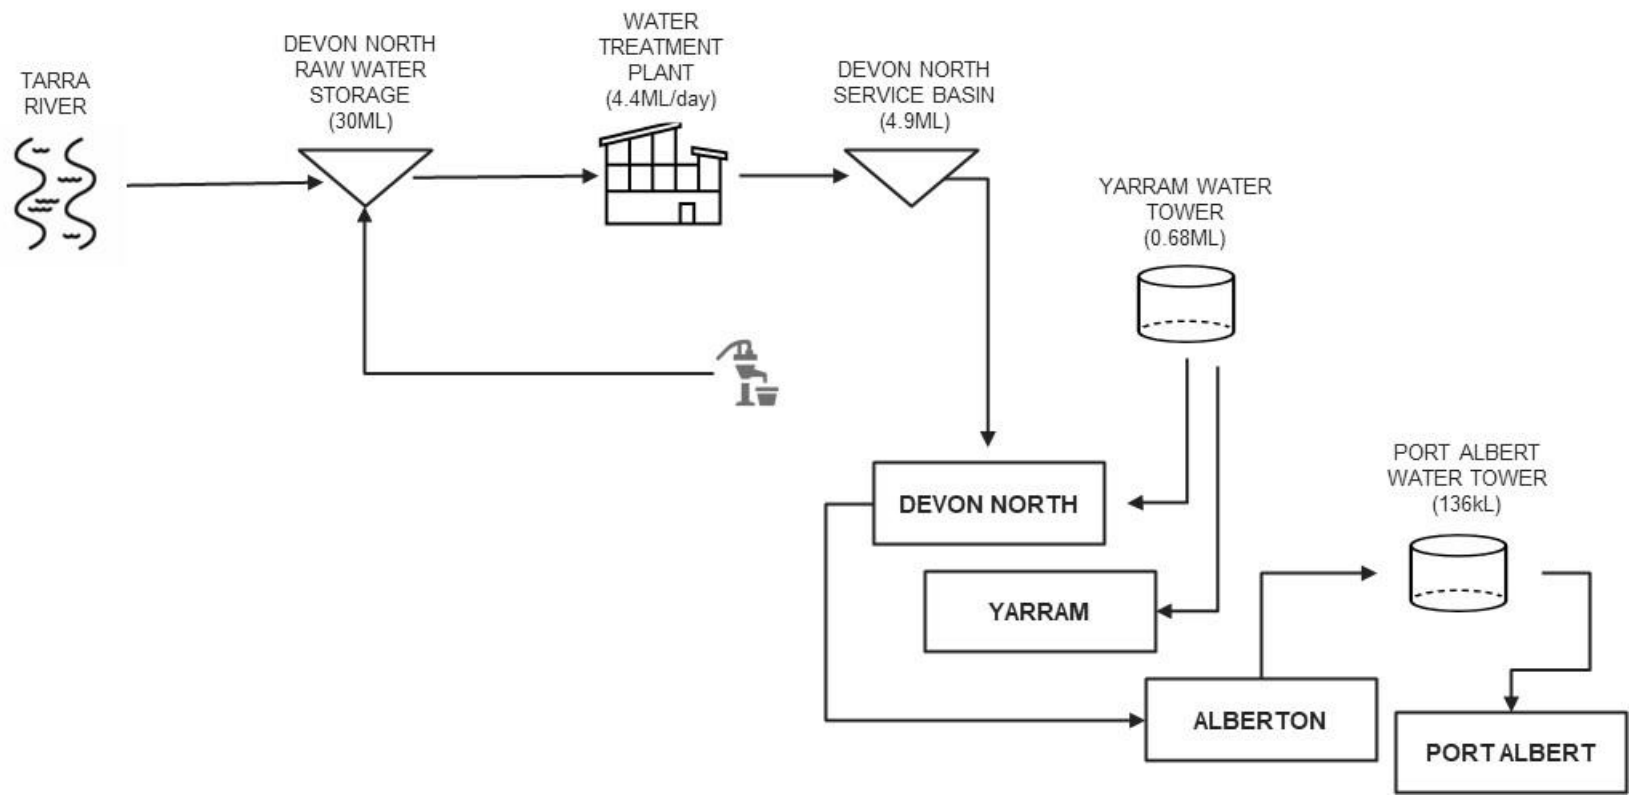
TARRA RIVER

DEVON NORTH RAW WATER STORAGE (30ML)

WATER TREATMENT PLANT (4.4ML/day)

DEVON NORTH SERVICE BASIN (4.9ML)

YARRAM WATER TOWER (0.68ML)

PORT ALBERT WATER TOWER (136kL)

DEVON NORTH

YARRAM

ALBERTON

PORT ALBERT